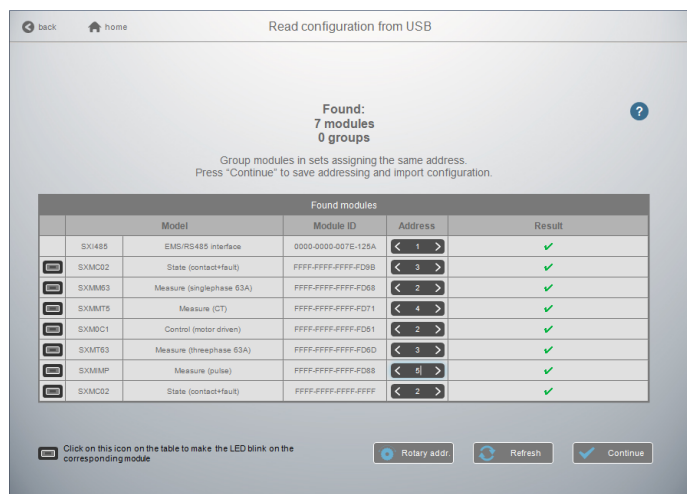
back home Read configuration from USB

Found:
7 modules
0 groups

?

Group modules in sets assigning the same address.
Press "Continue" to save addressing and import configuration.

Found modules

| | Model | | Module ID | Address | Result |
|---|---|---|---|---|---|
| | SXI485 | EMS/RS485 interface | 0000-0000-007E-125A | < 1 > | ✔ |
| | SXMC02 | State (contact+fault) | FFFF-FFFF-FFFF-FD9B | < 3 > | ✔ |
| | SXMM63 | Measure (singlephase 63A) | FFFF-FFFF-FFFF-FD68 | < 2 > | ✔ |
| | SXMMT5 | Measure (CT) | FFFF-FFFF-FFFF-FD71 | < 4 > | ✔ |
| | SXM0C1 | Control (motor driven) | FFFF-FFFF-FFFF-FD61 | < 2 > | ✔ |
| | SXMT63 | Measure (threephase 63A) | FFFF-FFFF-FFFF-FD6D | < 3 > | ✔ |
| | SXMIMP | Measure (pulse) | FFFF-FFFF-FFFF-FD88 | < 5 > | ✔ |
| | SXMC02 | State (contact+fault) | FFFF-FFFF-FFFF-FFFF | < 2 > | ✔ |

Click on this icon on the table to make the LED blink on the corresponding module

Rotary addr. Refresh Continue